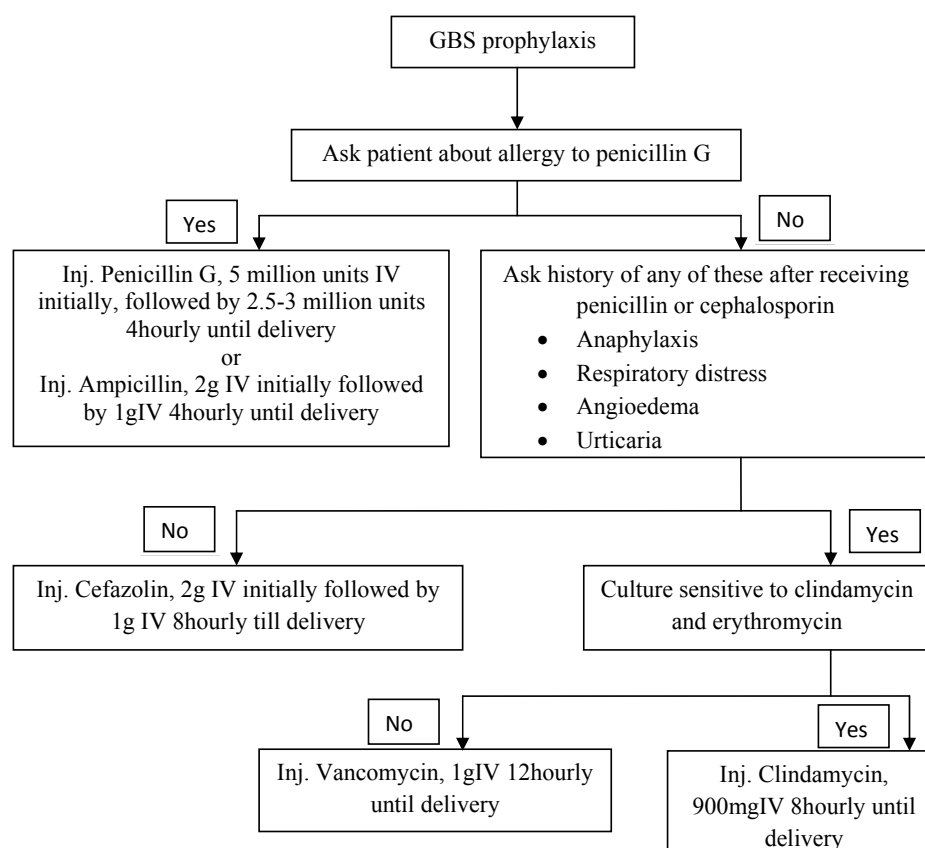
GBS prophylaxis

Ask patient about allergy to penicillin G

Yes

No

Inj. Penicillin G, 5 million units IV initially, followed by 2.5-3 million units 4hourly until delivery
or
Inj. Ampicillin, 2g IV initially followed by 1gIV 4hourly until delivery

Ask history of any of these after receiving penicillin or cephalosporin
- Anaphylaxis
- Respiratory distress
- Angioedema
- Urticaria

No

Yes

Inj. Cefazolin, 2g IV initially followed by 1g IV 8hourly till delivery

Culture sensitive to clindamycin and erythromycin

No

Yes

Inj. Vancomycin, 1gIV 12hourly until delivery

Inj. Clindamycin, 900mgIV 8hourly until delivery